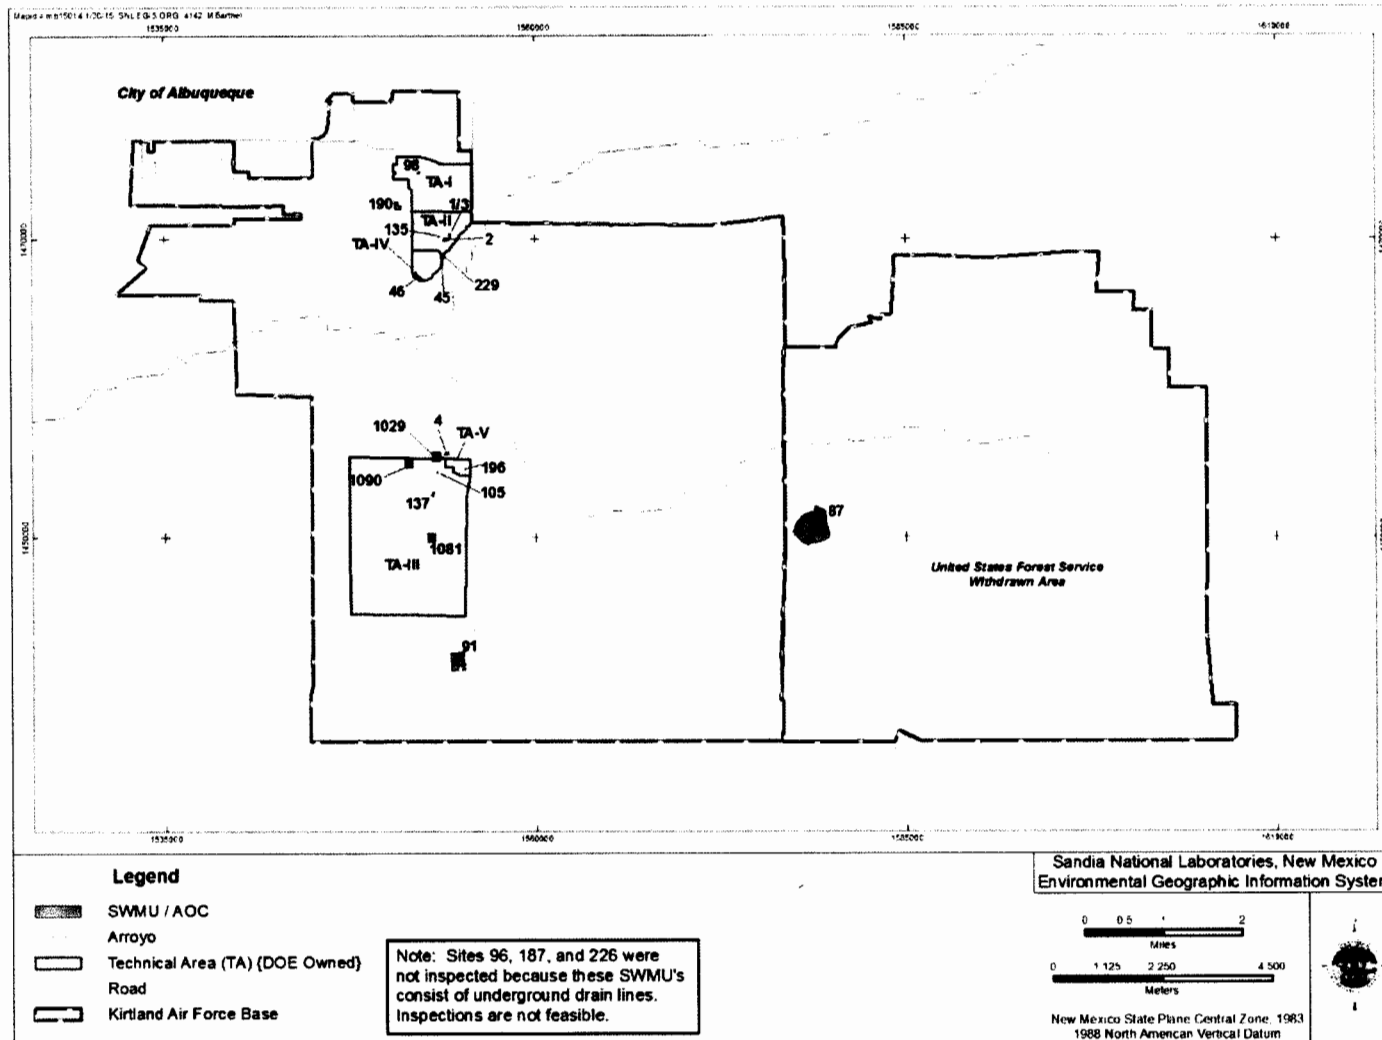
Mapped: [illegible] SNL EG 5 ORG 4142 M Barthel

1535000 1560000 1585000 1610000

City of Albuquerque

96
TA-I
190a
1/3
TA-II
135
2
TA-IV
46
45
229

1029
4
TA-V
196
1090
105
137
1081
TA-III
91
87

United States Forest Service Withdrawn Area

1470000
1450000

1535000 1560000 1585000 1610000

Legend
SWMU / AOC
Arroyo
Technical Area (TA) (DOE Owned)
Road
Kirtland Air Force Base

Note: Sites 96, 187, and 226 were not inspected because these SWMU's consist of underground drain lines. Inspections are not feasible.

Sandia National Laboratories, New Mexico
Environmental Geographic Information Syster

0 0.5 1 2
Miles
0 1 125 2 250 4 500
Meters

New Mexico State Plane Central Zone, 1983
1988 North American Vertical Datum